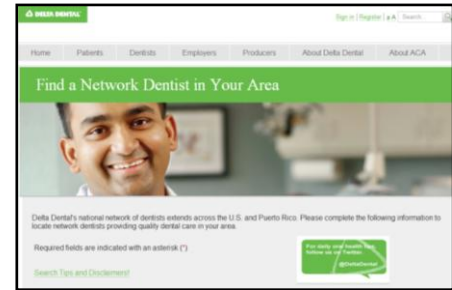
DELTA DENTAL

Sign in | Register | A A | Search

Home | Patients | Dentists | Employers | Producers | About Delta Dental | About ACA

Find a Network Dentist in Your Area

Delta Dental's national network of dentists extends across the U.S. and Puerto Rico. Please complete the following information to locate network dentists providing quality dental care in your area.

Required fields are indicated with an asterisk (*).

Search Tips and Disclaimers!

For daily oral health tips, follow us on Twitter.
@DeltaDental